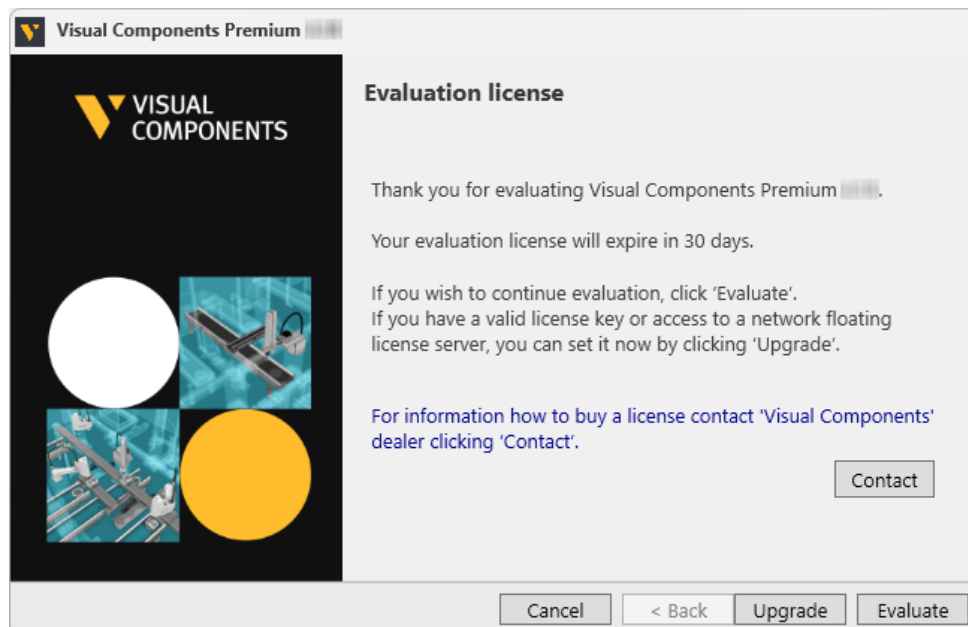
Visual Components Premium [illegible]

VISUAL COMPONENTS

Evaluation license

Thank you for evaluating Visual Components Premium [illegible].

Your evaluation license will expire in 30 days.

If you wish to continue evaluation, click 'Evaluate'.
If you have a valid license key or access to a network floating license server, you can set it now by clicking 'Upgrade'.

For information how to buy a license contact 'Visual Components' dealer clicking 'Contact'.

Contact

Cancel
< Back
Upgrade
Evaluate